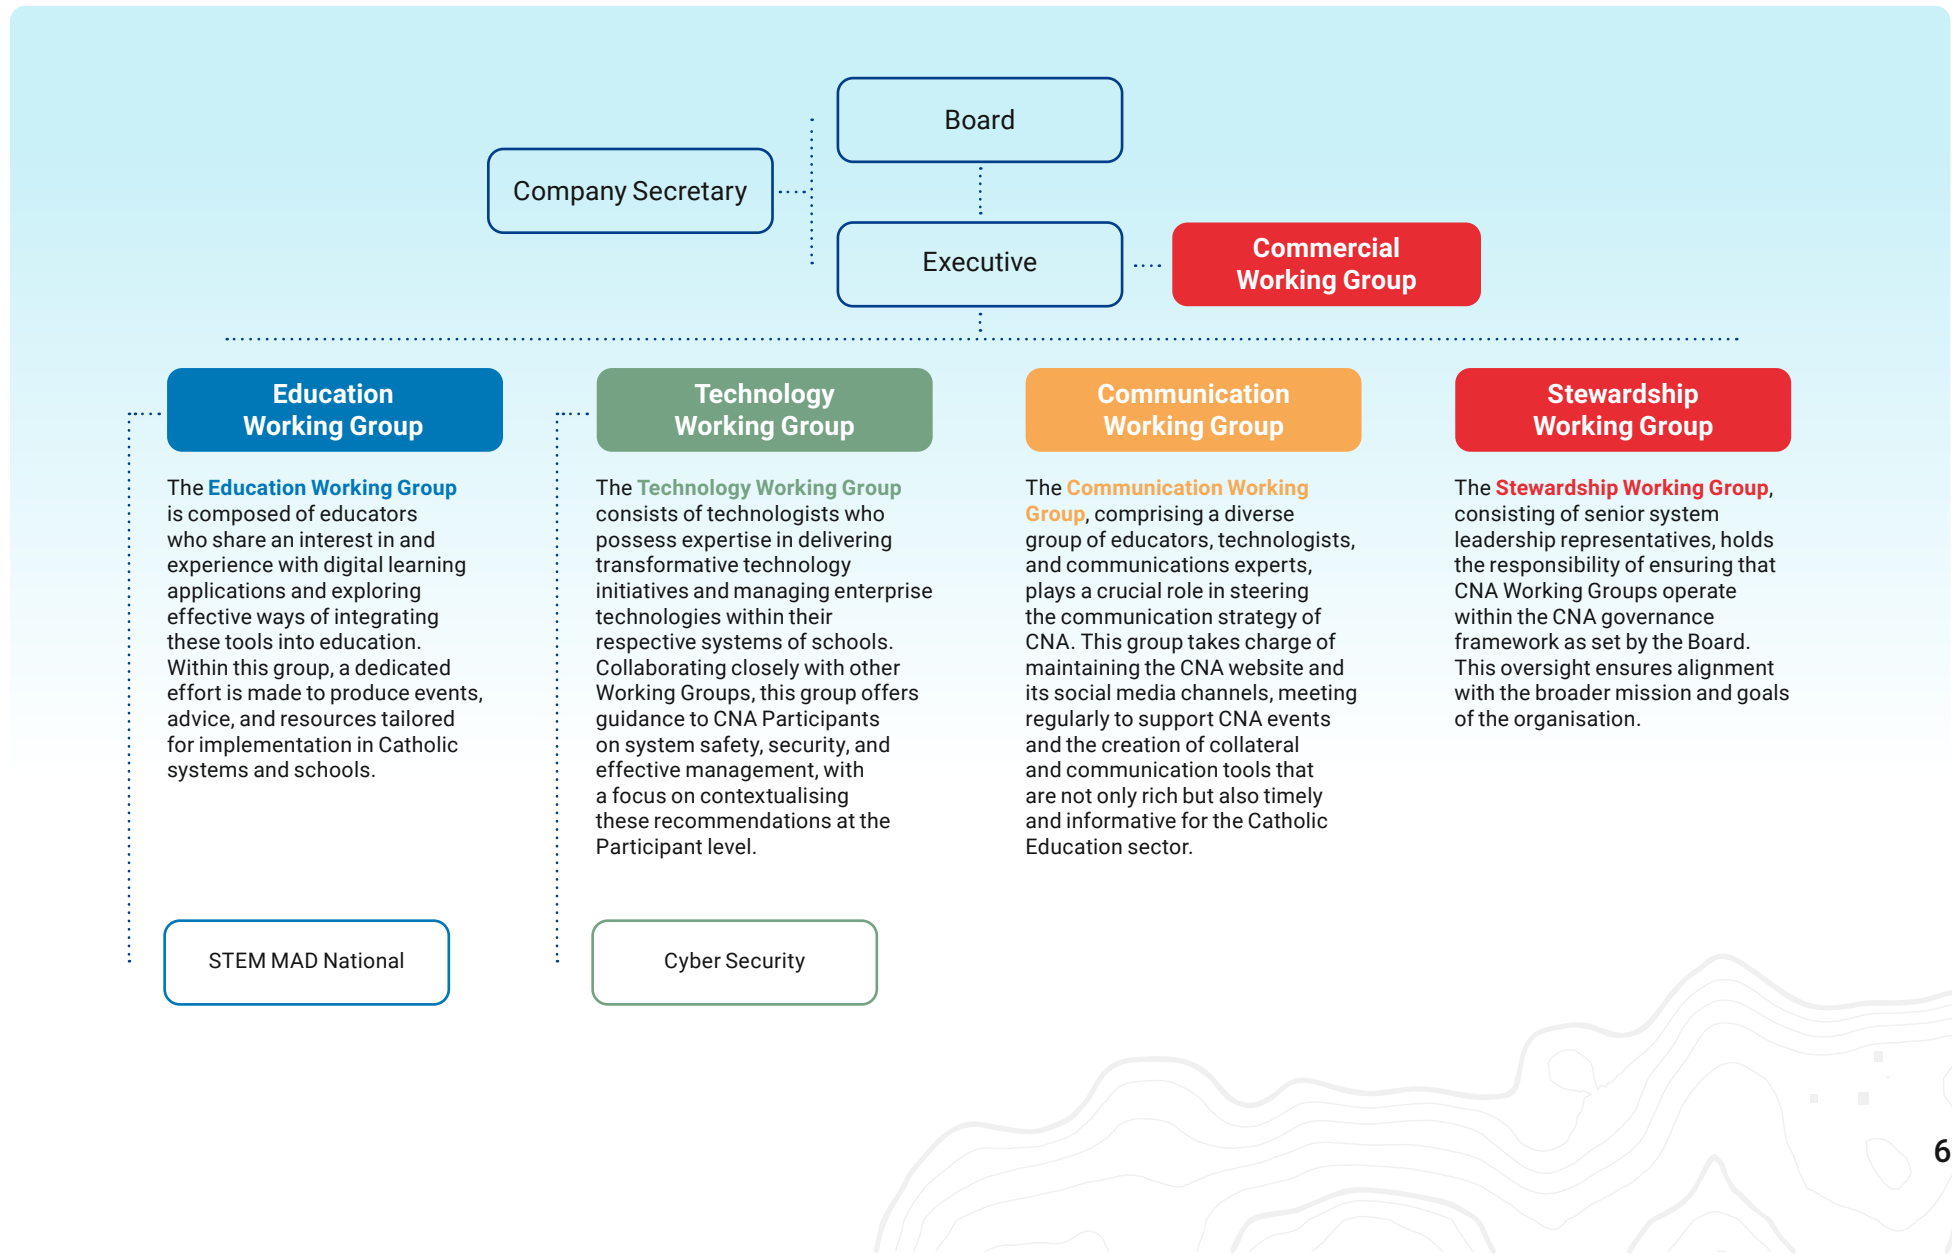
Board

Company Secretary

Executive

Commercial Working Group

Education Working Group

The Education Working Group is composed of educators who share an interest in and experience with digital learning applications and exploring effective ways of integrating these tools into education. Within this group, a dedicated effort is made to produce events, advice, and resources tailored for implementation in Catholic systems and schools.

STEM MAD National

Technology Working Group

The Technology Working Group consists of technologists who possess expertise in delivering transformative technology initiatives and managing enterprise technologies within their respective systems of schools. Collaborating closely with other Working Groups, this group offers guidance to CNA Participants on system safety, security, and effective management, with a focus on contextualising these recommendations at the Participant level.

Cyber Security

Communication Working Group

The Communication Working Group, comprising a diverse group of educators, technologists, and communications experts, plays a crucial role in steering the communication strategy of CNA. This group takes charge of maintaining the CNA website and its social media channels, meeting regularly to support CNA events and the creation of collateral and communication tools that are not only rich but also timely and informative for the Catholic Education sector.

Stewardship Working Group

The Stewardship Working Group, consisting of senior system leadership representatives, holds the responsibility of ensuring that CNA Working Groups operate within the CNA governance framework as set by the Board. This oversight ensures alignment with the broader mission and goals of the organisation.

6